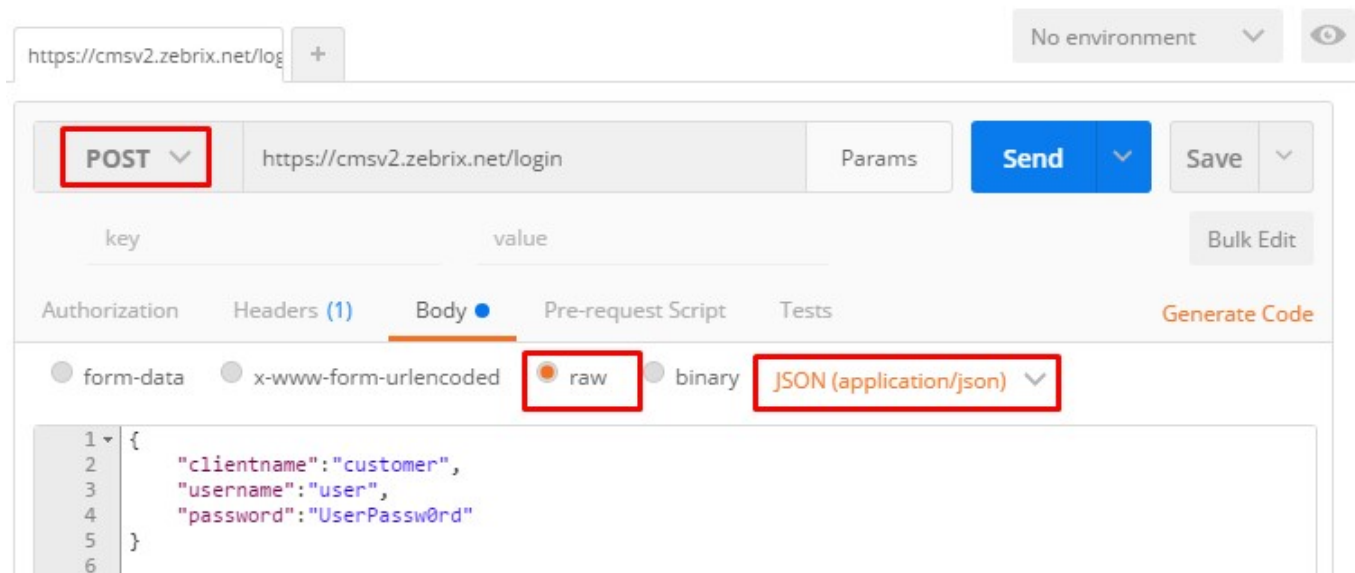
https://cmsv2.zebrix.net/log +

No environment

POST https://cmsv2.zebrix.net/login Params Send Save

key value Bulk Edit

Authorization Headers (1) Body Pre-request Script Tests Generate Code

form-data x-www-form-urlencoded raw binary JSON (application/json)

1 {
2 "clientname":"customer",
3 "username":"user",
4 "password":"UserPassw0rd"
5 }
6